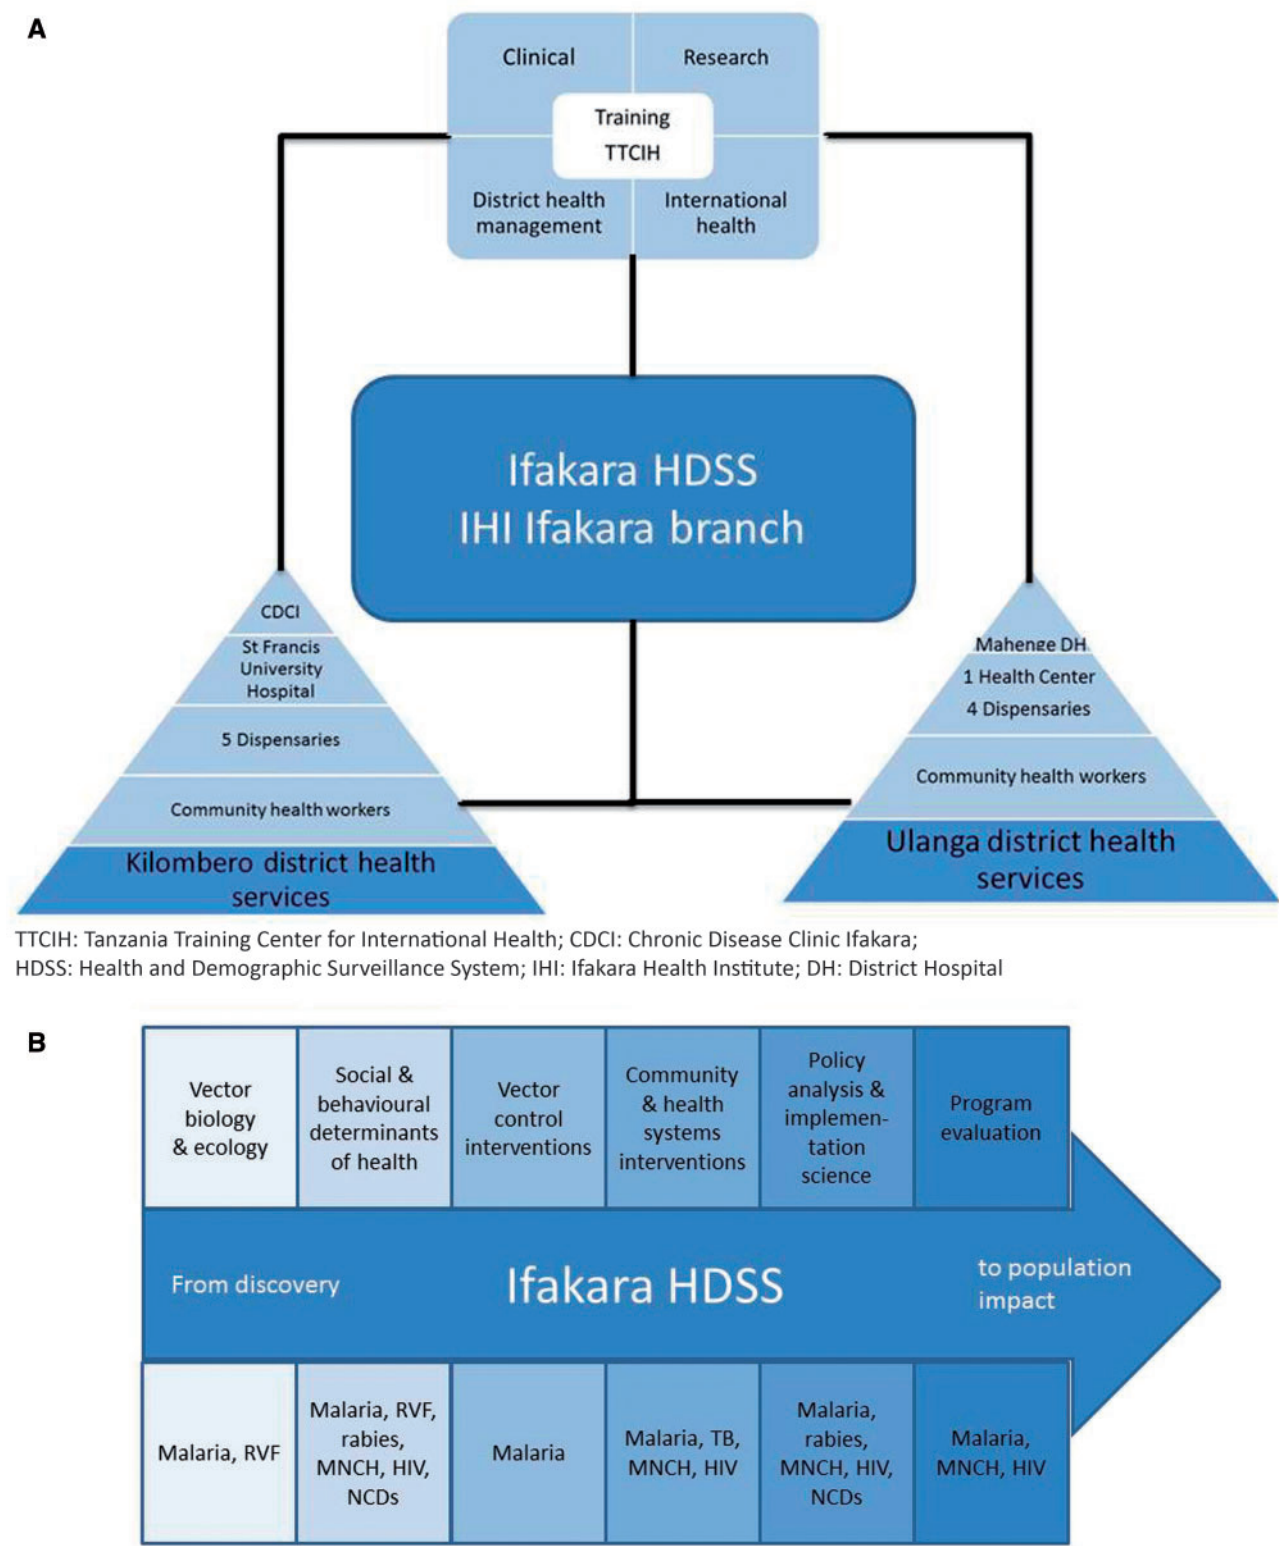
A

Clinical
Research
Training
TTCIH
District health management
International health

Ifakara HDSS
IHI Ifakara branch

CDCI
St Francis University Hospital
5 Dispensaries
Community health workers
Kilombero district health services

Mahenge DH
1 Health Center
4 Dispensaries
Community health workers
Ulanga district health services

TTCIH: Tanzania Training Center for International Health; CDCI: Chronic Disease Clinic Ifakara;
HDSS: Health and Demographic Surveillance System; IHI: Ifakara Health Institute; DH: District Hospital

B

| Vector biology & ecology | Social & behavioural determinants of health | Vector control interventions | Community & health systems interventions | Policy analysis & implementation science | Program evaluation |
|---|---|---|---|---|---|

From discovery
Ifakara HDSS
to population impact

| Malaria, RVF | Malaria, RVF, rabies, MNCH, HIV, NCDs | Malaria | Malaria, TB, MNCH, HIV | Malaria, rabies, MNCH, HIV, NCDs | Malaria, MNCH, HIV |
|---|---|---|---|---|---|